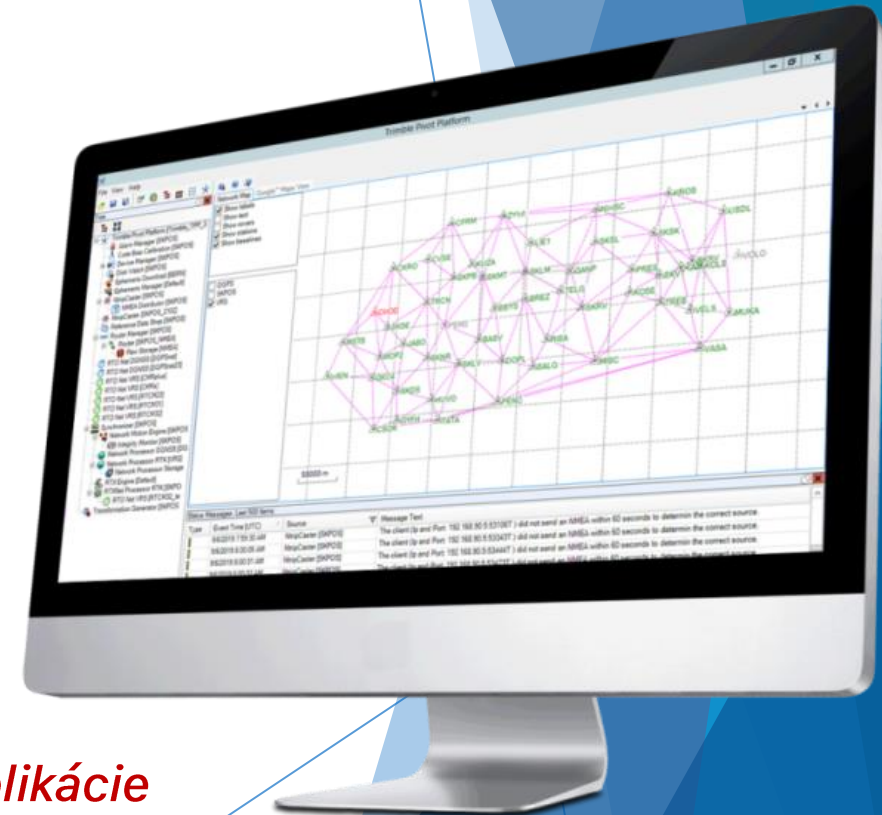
Trimble Pivot Platform

File View Help

Network Map

Show labels
Show text
Show stations
Show baselines

GPS
GNSS
UHS

Status Messages: Last 500 items

| Type | Event Time (UTC) | Source | Message Text |
|---|---|---|---|
| | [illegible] | NtripCaster [SKPOS] | The client (Ip and Port: 192.168.90.5:53106T ) did not send an NMEA within 60 seconds to determine the correct source. |
| | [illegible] | NtripCaster [SKPOS] | The client (Ip and Port: 192.168.90.5:53343T ) did not send an NMEA within 60 seconds to determine the correct source. |
| | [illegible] | NtripCaster [SKPOS] | The client (Ip and Port: 192.168.90.5:53444T ) did not send an NMEA within 60 seconds to determine the correct source. |
| | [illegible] | NtripCaster [SKPOS] | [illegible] |

50000 m

likácie